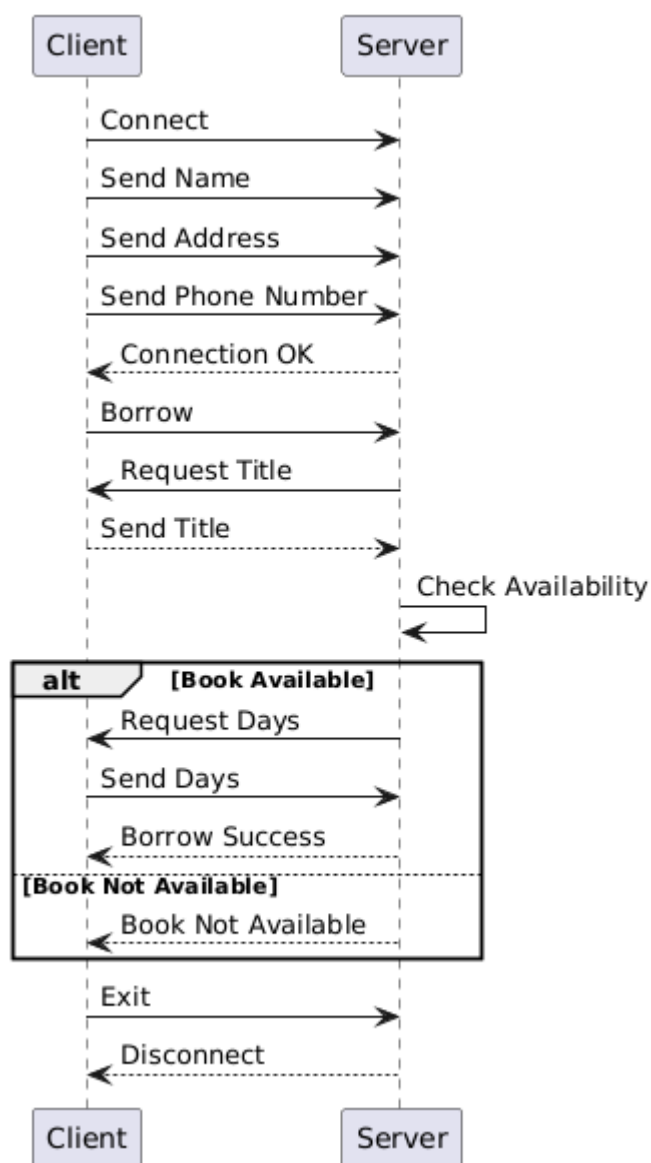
Client
Server

Connect
Send Name
Send Address
Send Phone Number
Connection OK
Borrow
Request Title
Send Title
Check Availability

alt [Book Available]
Request Days
Send Days
Borrow Success
[Book Not Available]
Book Not Available

Exit
Disconnect

Client
Server